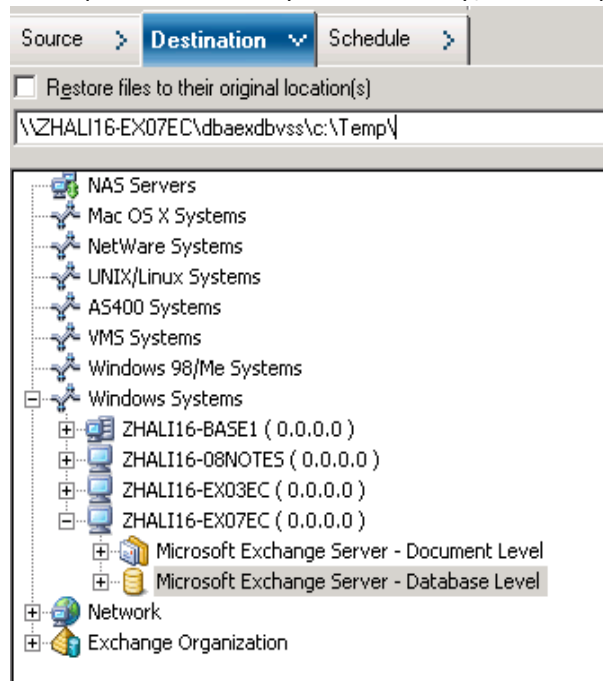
Source
Destination
Schedule

Restore files to their original location(s)

\\ZHALI16-EX07EC\dbaexdbvss\c:\Temp\

NAS Servers
Mac OS X Systems
NetWare Systems
UNIX/Linux Systems
AS400 Systems
VMS Systems
Windows 98/Me Systems
Windows Systems
ZHALI16-BASE1 ( 0.0.0.0 )
ZHALI16-08NOTES ( 0.0.0.0 )
ZHALI16-EX03EC ( 0.0.0.0 )
ZHALI16-EX07EC ( 0.0.0.0 )
Microsoft Exchange Server - Document Level
Microsoft Exchange Server - Database Level
Network
Exchange Organization